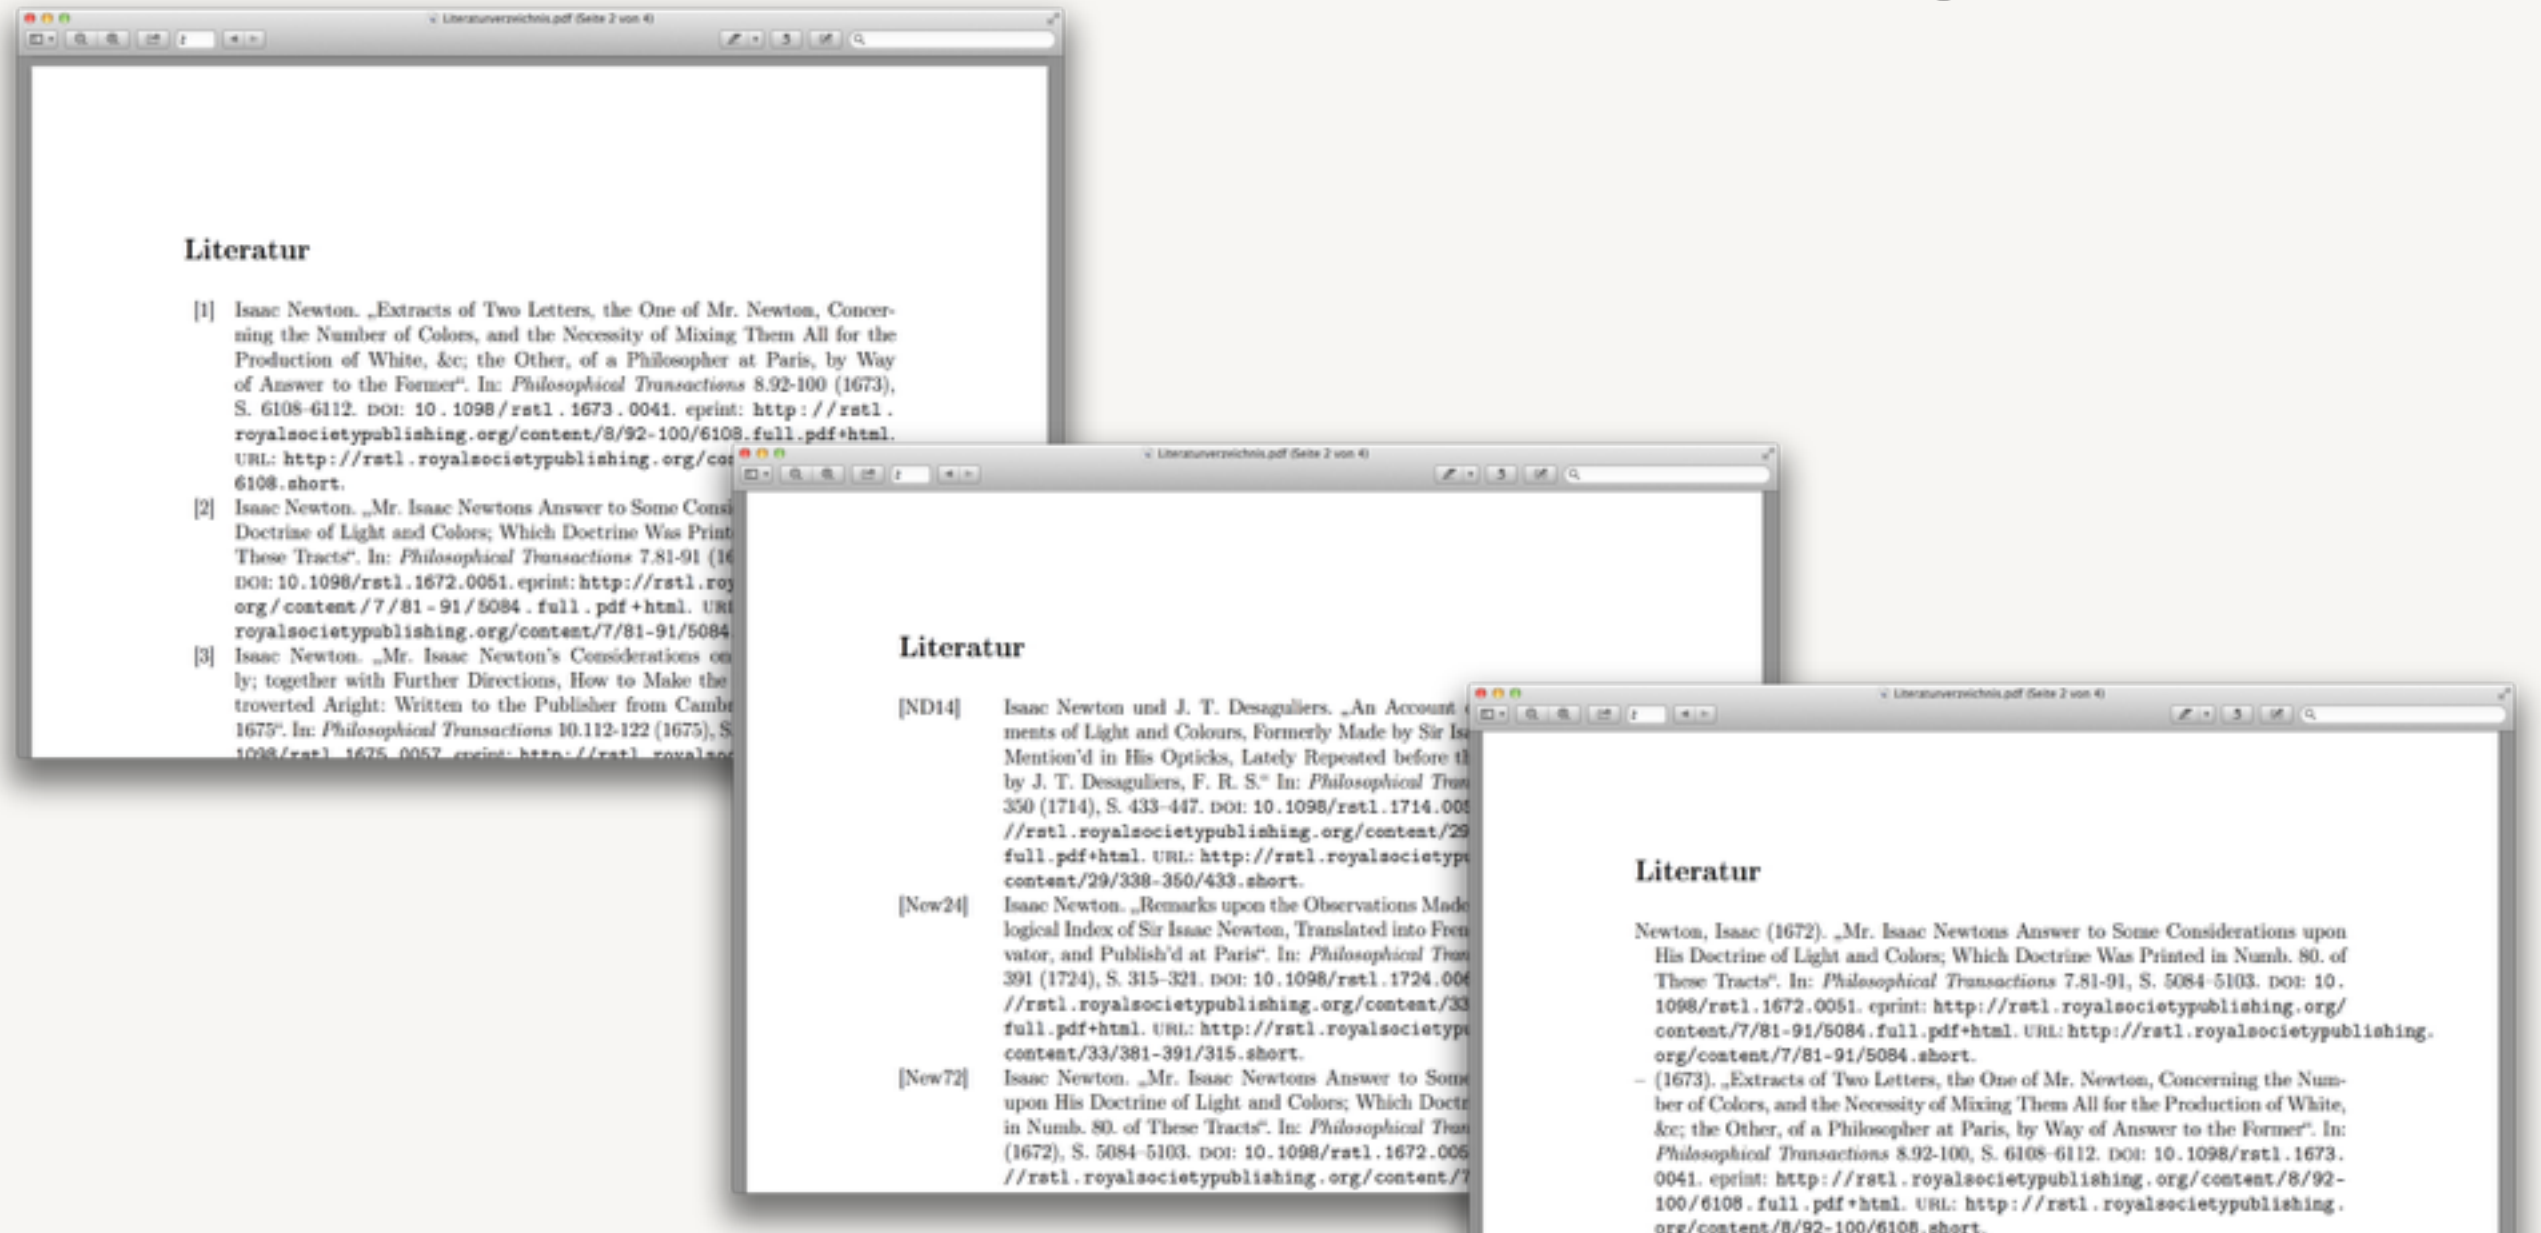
Literaturverzeichnis.pdf (Seite 2 von 4)

Literatur

[1] Isaac Newton. „Extracts of Two Letters, the One of Mr. Newton, Concerning the Number of Colors, and the Necessity of Mixing Them All for the Production of White, &c; the Other, of a Philosopher at Paris, by Way of Answer to the Former". In: *Philosophical Transactions* 8.92-100 (1673), S. 6108–6112. DOI: 10.1098/rstl.1673.0041. eprint: http://rstl.royalsocietypublishing.org/content/8/92-100/6108.full.pdf+html. URL: http://rstl.royalsocietypublishing.org/co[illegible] 6108.short.

[2] Isaac Newton. „Mr. Isaac Newtons Answer to Some Consi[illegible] Doctrine of Light and Colors; Which Doctrine Was Print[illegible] These Tracts". In: *Philosophical Transactions* 7.81-91 (1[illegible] DOI: 10.1098/rstl.1672.0051. eprint: http://rstl.roy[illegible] org/content/7/81-91/5084.full.pdf+html. UR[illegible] royalsocietypublishing.org/content/7/81-91/5084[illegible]

[3] Isaac Newton. „Mr. Isaac Newton's Considerations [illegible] ly; together with Further Directions, How to Make the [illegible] troverted Aright: Written to the Publisher from Camb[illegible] 1675". In: *Philosophical Transactions* 10.112-122 (1675), S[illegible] 1098/rstl.1675.0057. eprint: http://rstl.royals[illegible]

Literaturverzeichnis.pdf (Seite 2 von 4)

Literatur

[ND14] Isaac Newton und J. T. Desaguliers. „An Account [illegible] ments of Light and Colours, Formerly Made by Sir I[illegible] Mention'd in His Opticks, Lately Repeated before t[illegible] by J. T. Desaguliers, F. R. S." In: *Philosophical Tra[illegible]* 350 (1714), S. 433–447. DOI: 10.1098/rstl.1714.00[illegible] //rstl.royalsocietypublishing.org/content/29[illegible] full.pdf+html. URL: http://rstl.royalsocietyp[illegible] content/29/338-350/433.short.

[New24] Isaac Newton. „Remarks upon the Observations Made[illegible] logical Index of Sir Isaac Newton, Translated into Fren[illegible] vator, and Publish'd at Paris". In: *Philosophical Tra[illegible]* 391 (1724), S. 315–321. DOI: 10.1098/rstl.1724.00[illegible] //rstl.royalsocietypublishing.org/content/33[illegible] full.pdf+html. URL: http://rstl.royalsocietyp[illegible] content/33/381-391/315.short.

[New72] Isaac Newton. „Mr. Isaac Newtons Answer to Som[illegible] upon His Doctrine of Light and Colors; Which Doctr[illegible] in Numb. 80. of These Tracts". In: *Philosophical Tra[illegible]* (1672), S. 5084–5103. DOI: 10.1098/rstl.1672.00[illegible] //rstl.royalsocietypublishing.org/content/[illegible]

Literaturverzeichnis.pdf (Seite 2 von 4)

Literatur

Newton, Isaac (1672). „Mr. Isaac Newtons Answer to Some Considerations upon His Doctrine of Light and Colors; Which Doctrine Was Printed in Numb. 80. of These Tracts". In: *Philosophical Transactions* 7.81-91, S. 5084–5103. DOI: 10.1098/rstl.1672.0051. eprint: http://rstl.royalsocietypublishing.org/content/7/81-91/5084.full.pdf+html. URL: http://rstl.royalsocietypublishing.org/content/7/81-91/5084.short.

– (1673). „Extracts of Two Letters, the One of Mr. Newton, Concerning the Number of Colors, and the Necessity of Mixing Them All for the Production of White, &c; the Other, of a Philosopher at Paris, by Way of Answer to the Former". In: *Philosophical Transactions* 8.92-100, S. 6108–6112. DOI: 10.1098/rstl.1673.0041. eprint: http://rstl.royalsocietypublishing.org/content/8/92-100/6108.full.pdf+html. URL: http://rstl.royalsocietypublishing.org/content/8/92-100/6108.short.